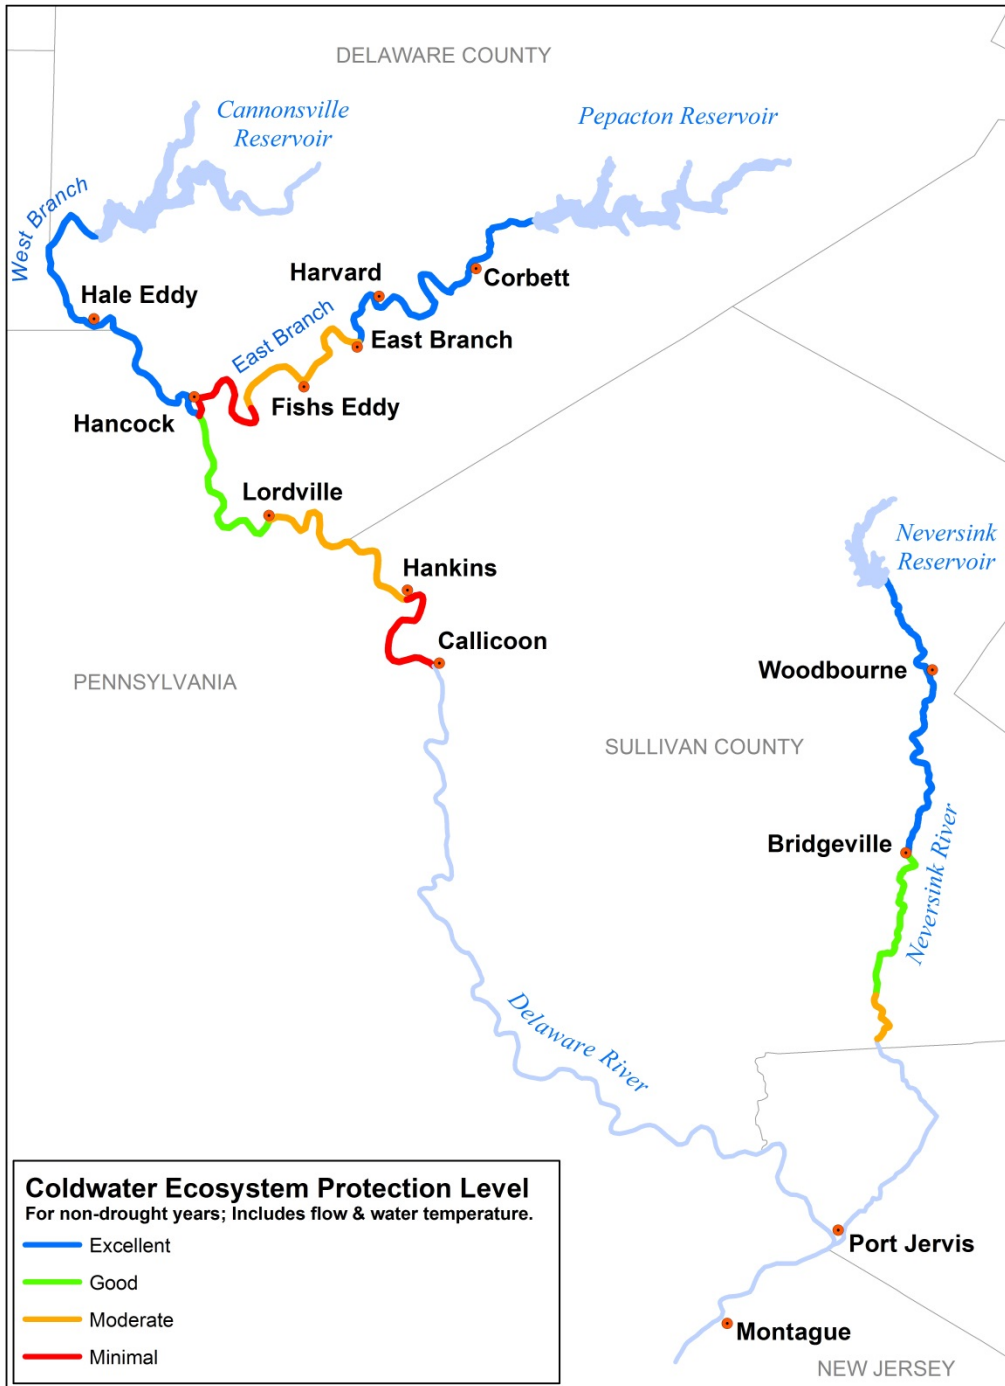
DELAWARE COUNTY

Cannonsville Reservoir

Pepacton Reservoir

West Branch

Hale Eddy

Harvard

Corbett

East Branch

East Branch

Fishs Eddy

Hancock

Lordville

Hankins

Callicoon

Neversink Reservoir

Woodbourne

PENNSYLVANIA

SULLIVAN COUNTY

Bridgeville

Neversink River

Delaware River

Coldwater Ecosystem Protection Level
For non-drought years; Includes flow & water temperature.
Excellent
Good
Moderate
Minimal

Port Jervis

Montague

NEW JERSEY